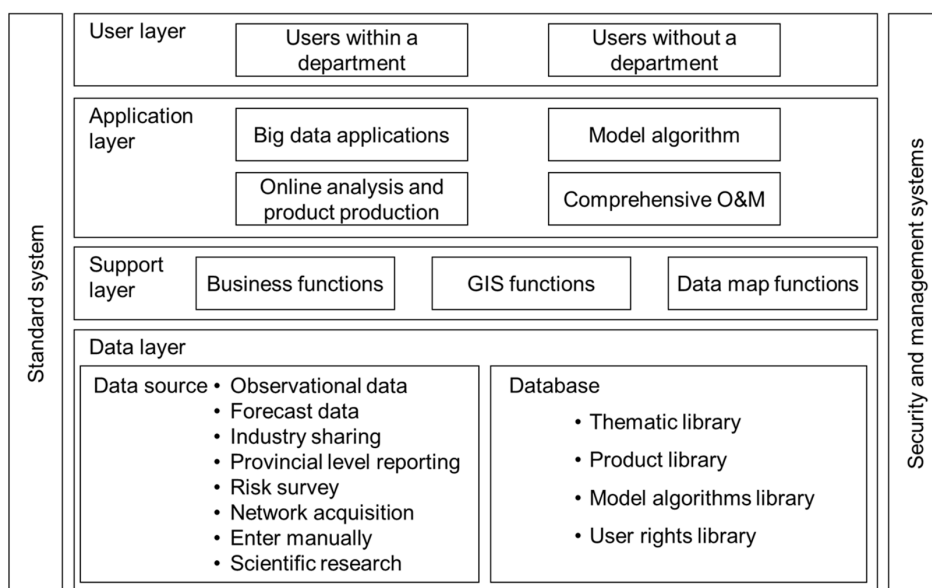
Standard system

User layer

Users within a department

Users without a department

Application layer

Big data applications

Model algorithm

Online analysis and product production

Comprehensive O&M

Support layer

Business functions

GIS functions

Data map functions

Data layer

Data source

• Observational data
• Forecast data
• Industry sharing
• Provincial level reporting
• Risk survey
• Network acquisition
• Enter manually
• Scientific research

Database

• Thematic library
• Product library
• Model algorithms library
• User rights library

Security and management systems